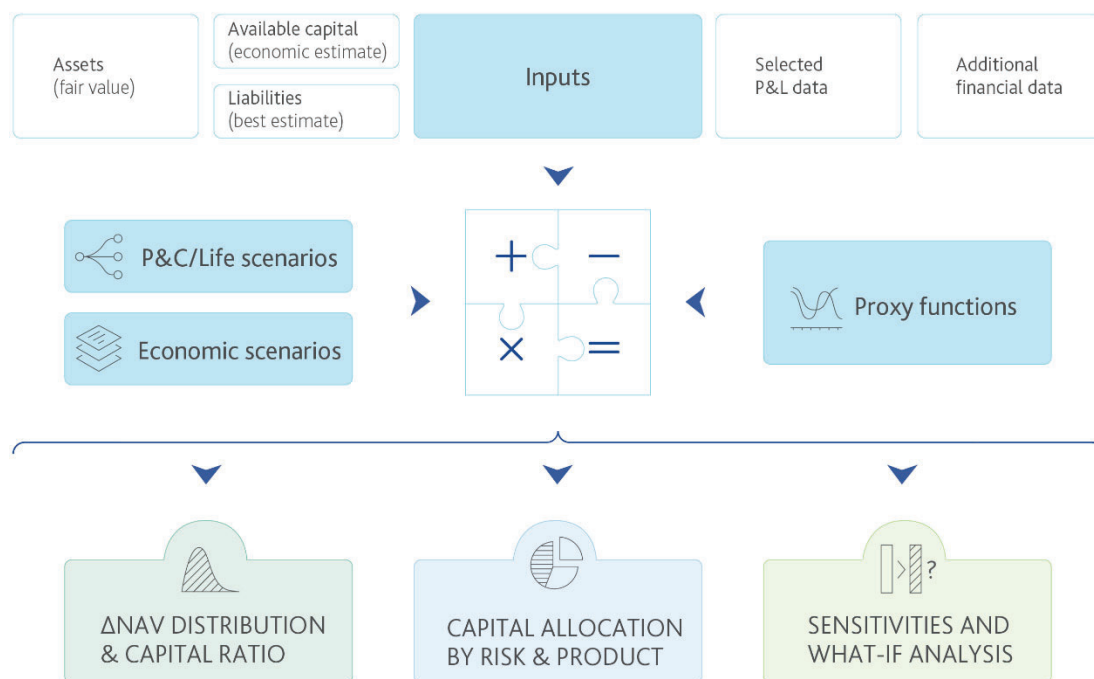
Assets
(fair value)

Available capital
(economic estimate)

Liabilities
(best estimate)

Inputs

Selected
P&L data

Additional
financial data

P&C/Life scenarios

Economic scenarios

$+$ $-$ $\times$ $=$

Proxy functions

ΔNAV DISTRIBUTION
& CAPITAL RATIO

CAPITAL ALLOCATION
BY RISK & PRODUCT

?

SENSITIVITIES AND
WHAT-IF ANALYSIS